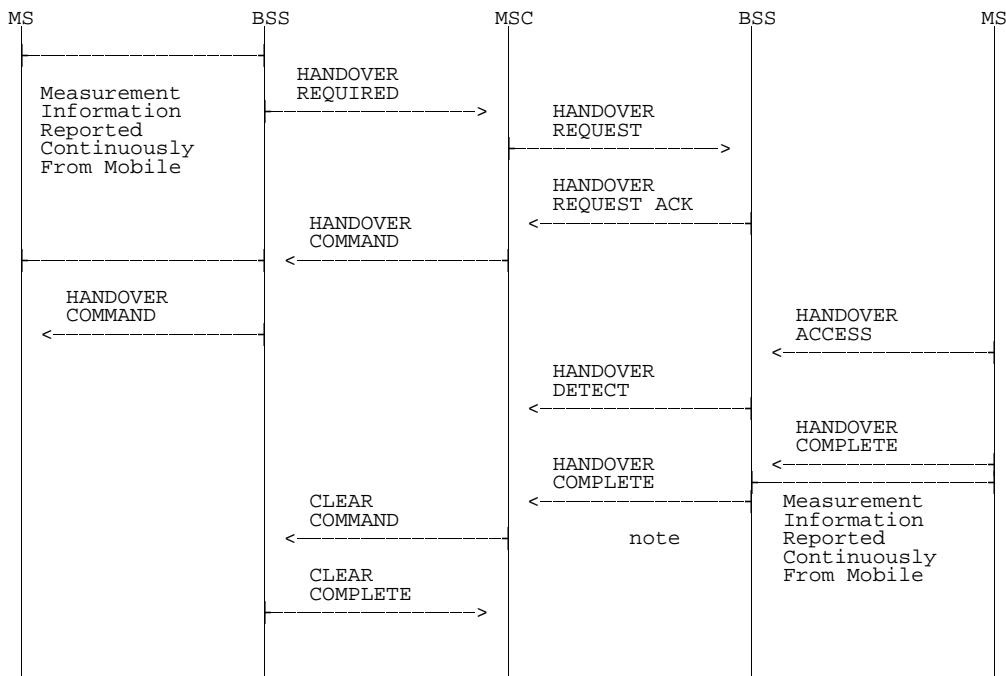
MS BSS MSC BSS MS

Measurement Information Reported Continuously From Mobile

HANDOVER REQUIRED

HANDOVER REQUEST

HANDOVER REQUEST ACK

HANDOVER COMMAND

HANDOVER COMMAND

HANDOVER ACCESS

HANDOVER DETECT

HANDOVER COMPLETE

HANDOVER COMPLETE

CLEAR COMMAND

note

Measurement Information Reported Continuously From Mobile

CLEAR COMPLETE